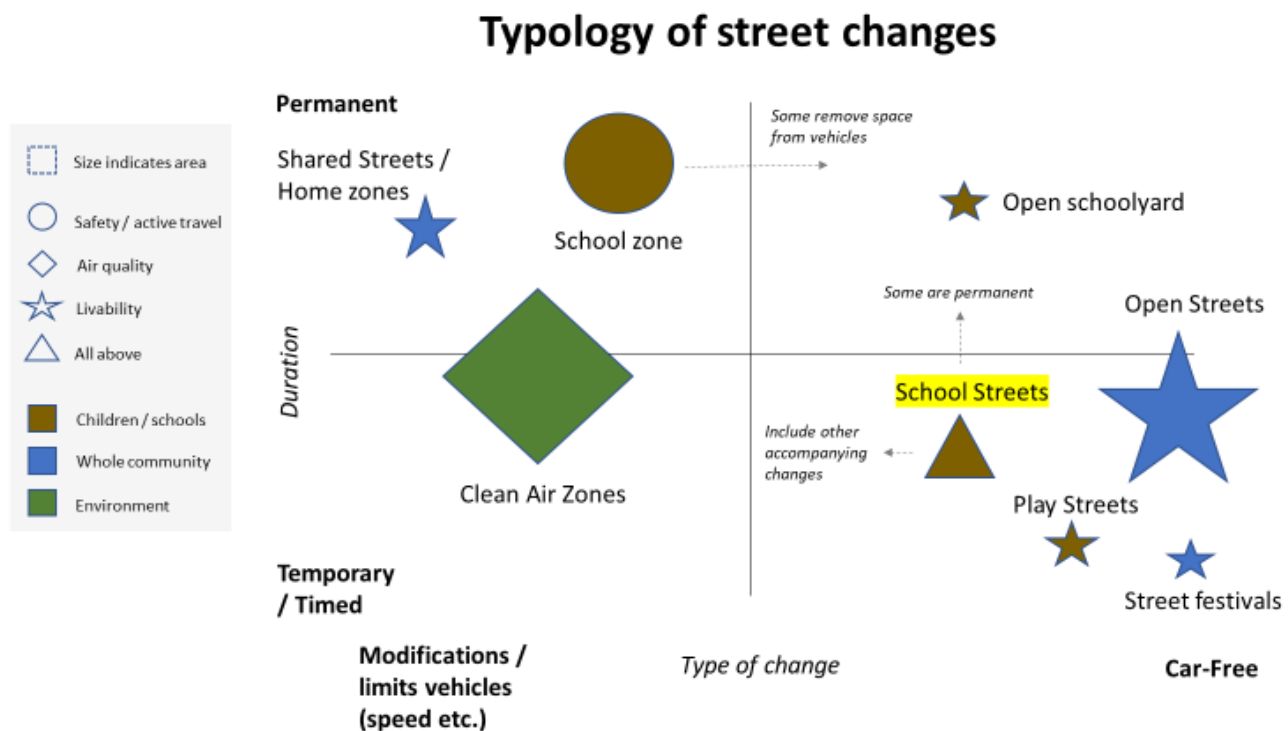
Typology of street changes

Size indicates area
Safety / active travel
Air quality
Livability
All above
Children / schools
Whole community
Environment

Permanent

Shared Streets / Home zones

School zone

Some remove space from vehicles

Open schoolyard

Some are permanent

Open Streets

Duration

Clean Air Zones

School Streets

Include other accompanying changes

Play Streets

Street festivals

Temporary / Timed

Modifications / limits vehicles (speed etc.)

Type of change

Car-Free